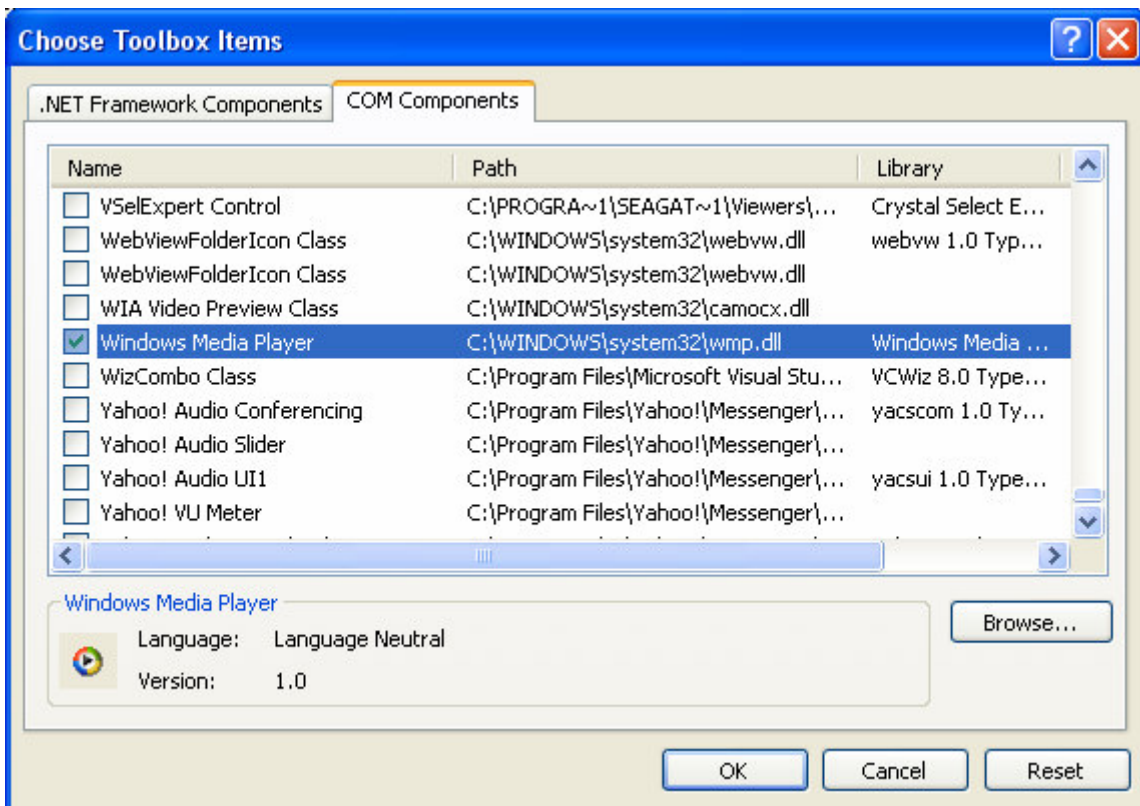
Choose Toolbox Items

.NET Framework Components | COM Components

| Name | Path | Library |
|---|---|---|
| VSelExpert Control | C:\PROGRA~1\SEAGAT~1\Viewers\... | Crystal Select E... |
| WebViewFolderIcon Class | C:\WINDOWS\system32\webvw.dll | webvw 1.0 Typ... |
| WebViewFolderIcon Class | C:\WINDOWS\system32\webvw.dll | |
| WIA Video Preview Class | C:\WINDOWS\system32\camocx.dll | |
| Windows Media Player | C:\WINDOWS\system32\wmp.dll | Windows Media ... |
| WizCombo Class | C:\Program Files\Microsoft Visual Stu... | VCWiz 8.0 Type... |
| Yahoo! Audio Conferencing | C:\Program Files\Yahoo!\Messenger\... | yacscom 1.0 Ty... |
| Yahoo! Audio Slider | C:\Program Files\Yahoo!\Messenger\... | |
| Yahoo! Audio UI1 | C:\Program Files\Yahoo!\Messenger\... | yacsui 1.0 Type... |
| Yahoo! VU Meter | C:\Program Files\Yahoo!\Messenger\... | |

Windows Media Player

Language: Language Neutral

Version: 1.0

Browse...

OK Cancel Reset